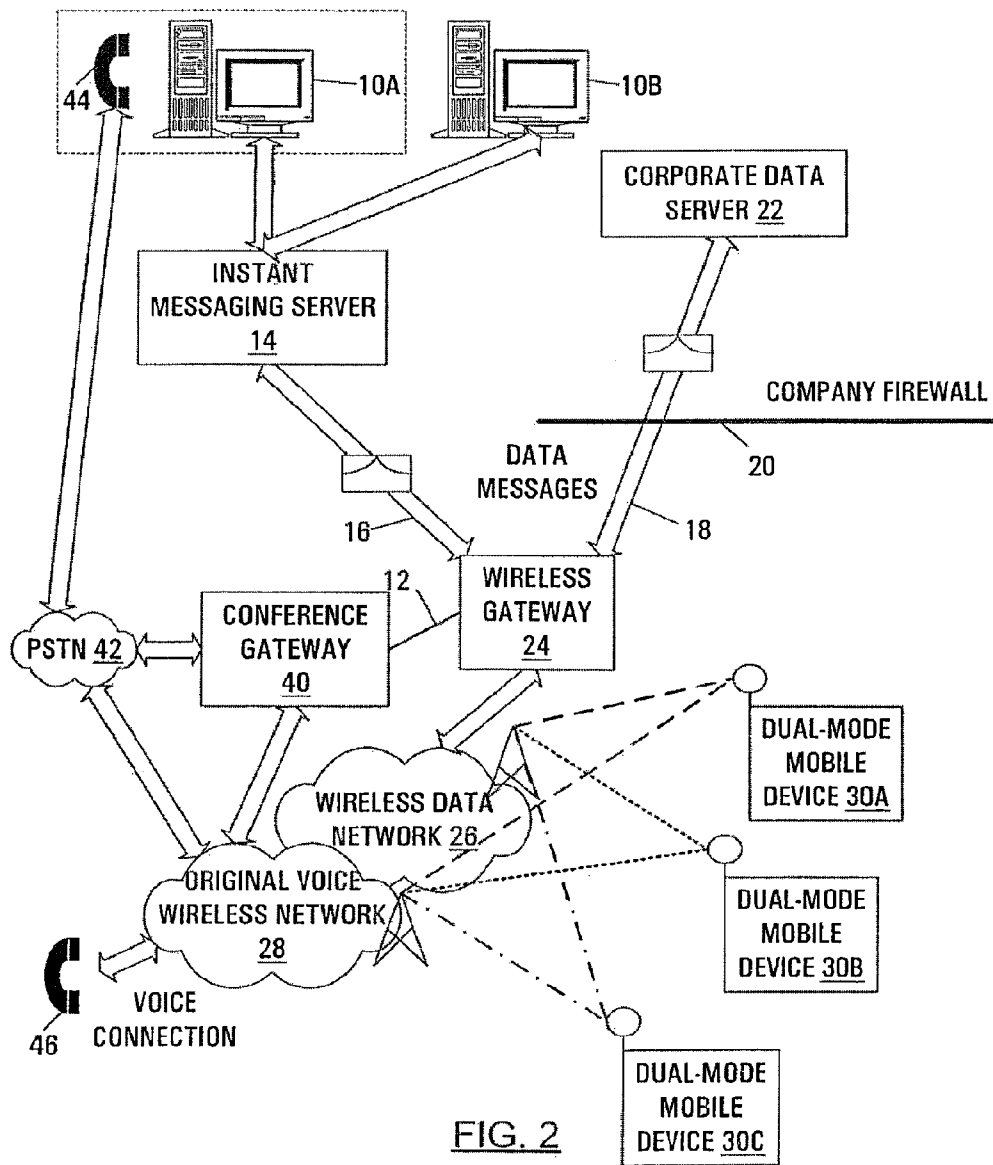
44

10A

10B

CORPORATE DATA SERVER 22

INSTANT MESSAGING SERVER 14

COMPANY FIREWALL

20

DATA MESSAGES

16

18

12

WIRELESS GATEWAY 24

PSTN 42

CONFERENCE GATEWAY 40

DUAL-MODE MOBILE DEVICE 30A

WIRELESS DATA NETWORK 26

ORIGINAL VOICE WIRELESS NETWORK 28

DUAL-MODE MOBILE DEVICE 30B

46

VOICE CONNECTION

DUAL-MODE MOBILE DEVICE 30C

FIG. 2